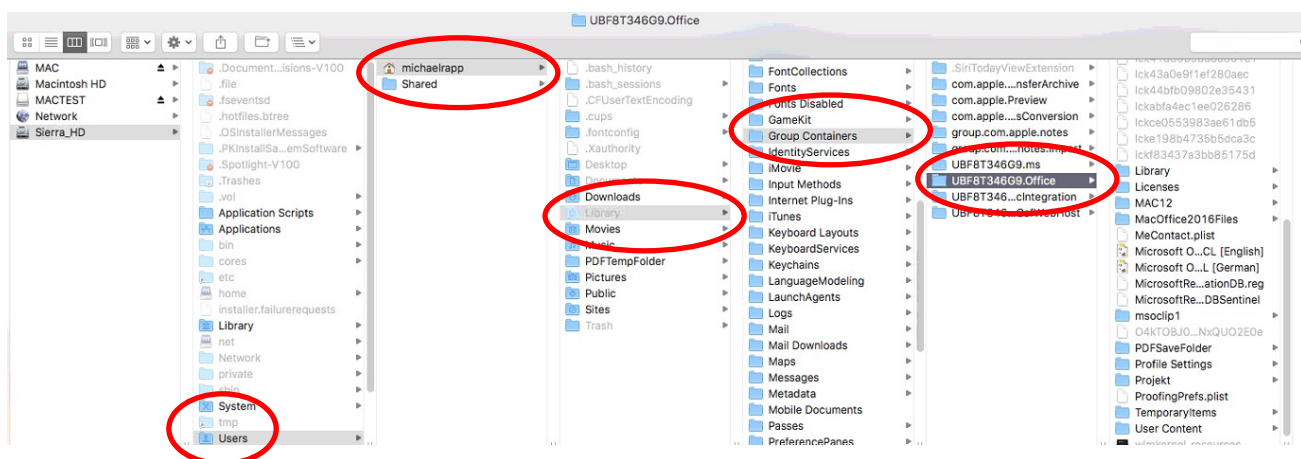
UBF8T346G9.Office

MAC
Macintosh HD
MACTEST
Network
Sierra_HD

.Document...isions-V100
.file
.fseventsd
.hotfiles.btree
.OSInstallerMessages
.PKInstallSa...emSoftware
.Spotlight-V100
.Trashes
.vol
Application Scripts
Applications
bin
cores
etc
home
installer.failurerequests
Library
net
Network
private
sbin
System
tmp
Users

michaelrapp
Shared

.bash_history
.bash_sessions
.CFUserTextEncoding
.cups
.fontconfig
.Xauthority
Desktop
Documents
Downloads
Library
Movies
Music
PDFTempFolder
Pictures
Public
Sites
Trash

FontCollections
Fonts
Fonts Disabled
GameKit
Group Containers
IdentityServices
iMovie
Input Methods
Internet Plug-Ins
iTunes
Keyboard Layouts
KeyboardServices
Keychains
LanguageModeling
LaunchAgents
Logs
Mail
Mail Downloads
Maps
Messages
Metadata
Mobile Documents
Passes
PreferencePanes

.SiriTodayViewExtension
com.apple....nsferArchive
com.apple.Preview
com.apple....sConversion
group.com.apple.notes
group.com....notes.import
UBF8T346G9.ms
UBF8T346G9.Office
UBF8T346...cIntegration
UBF8T346...SkyWebHost

lck43a0e9f1ef280aec
lck44bfb09802e35431
lckabfa4ec1ee026286
lckce0553983ae61db5
lcke198b4735b5dca3c
lckf83437a3bb85175d
Library
Licenses
MAC12
MacOffice2016Files
MeContact.plist
Microsoft O...CL [English]
Microsoft O...L [German]
MicrosoftRe...ationDB.reg
MicrosoftRe...DBSentinel
msoclip1
O4kTOBJO...NxQUO2E0e
PDFSaveFolder
Profile Settings
Projekt
ProofingPrefs.plist
TemporaryItems
User Content
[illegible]